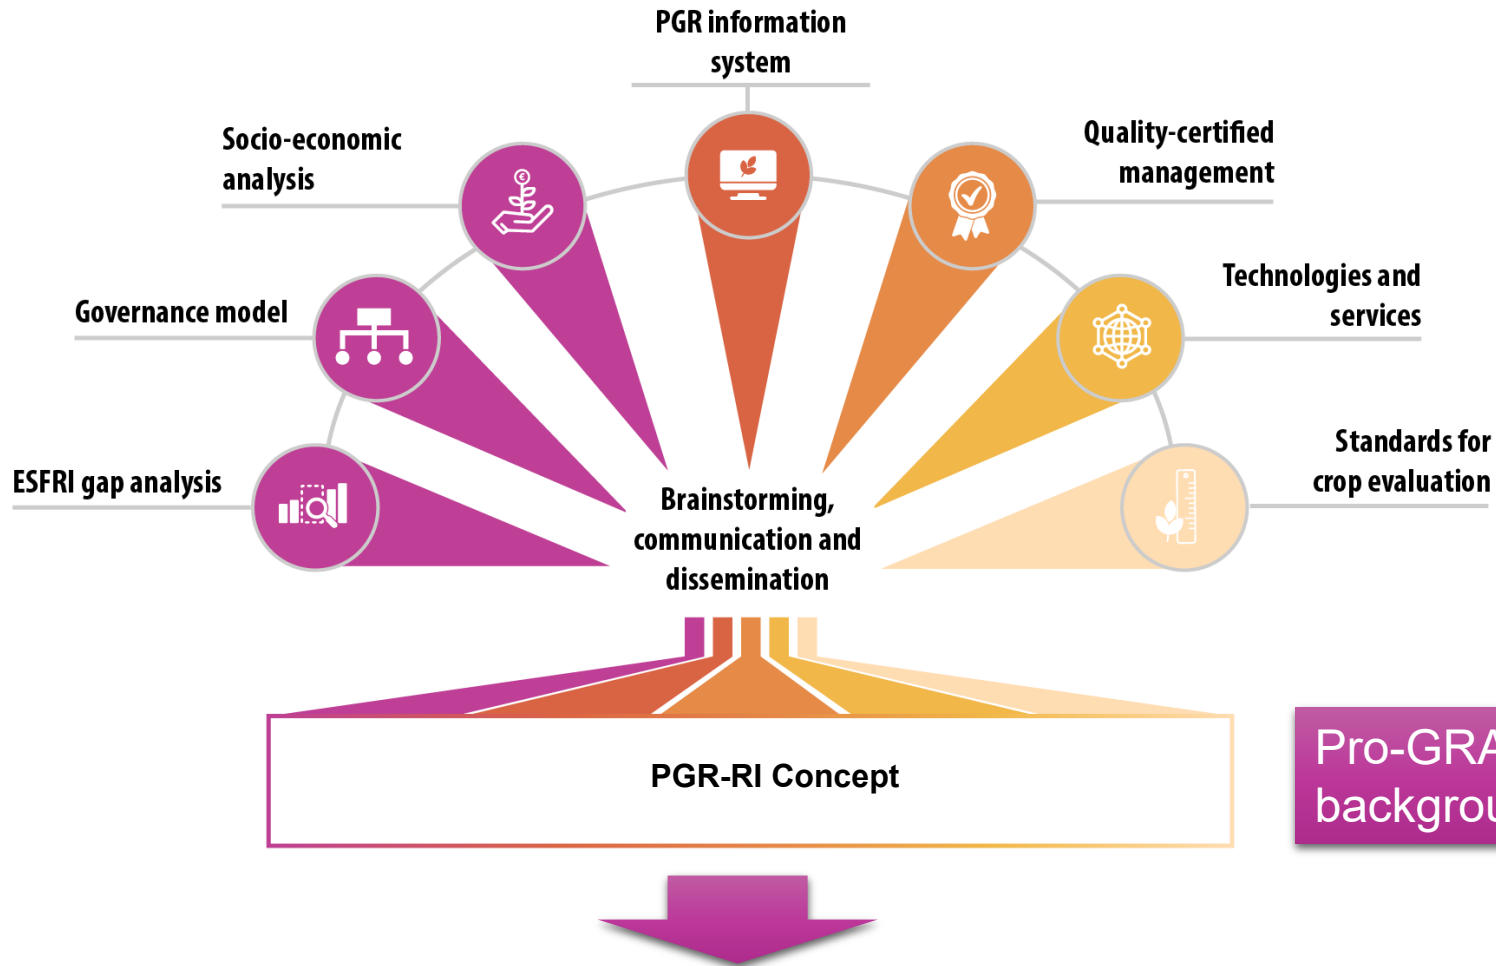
PGR information system

Socio-economic analysis

Quality-certified management

Governance model

Technologies and services

ESFRI gap analysis

Standards for crop evaluation

Brainstorming, communication and dissemination

PGR-RI Concept

Pro-GRA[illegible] backgrou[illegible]